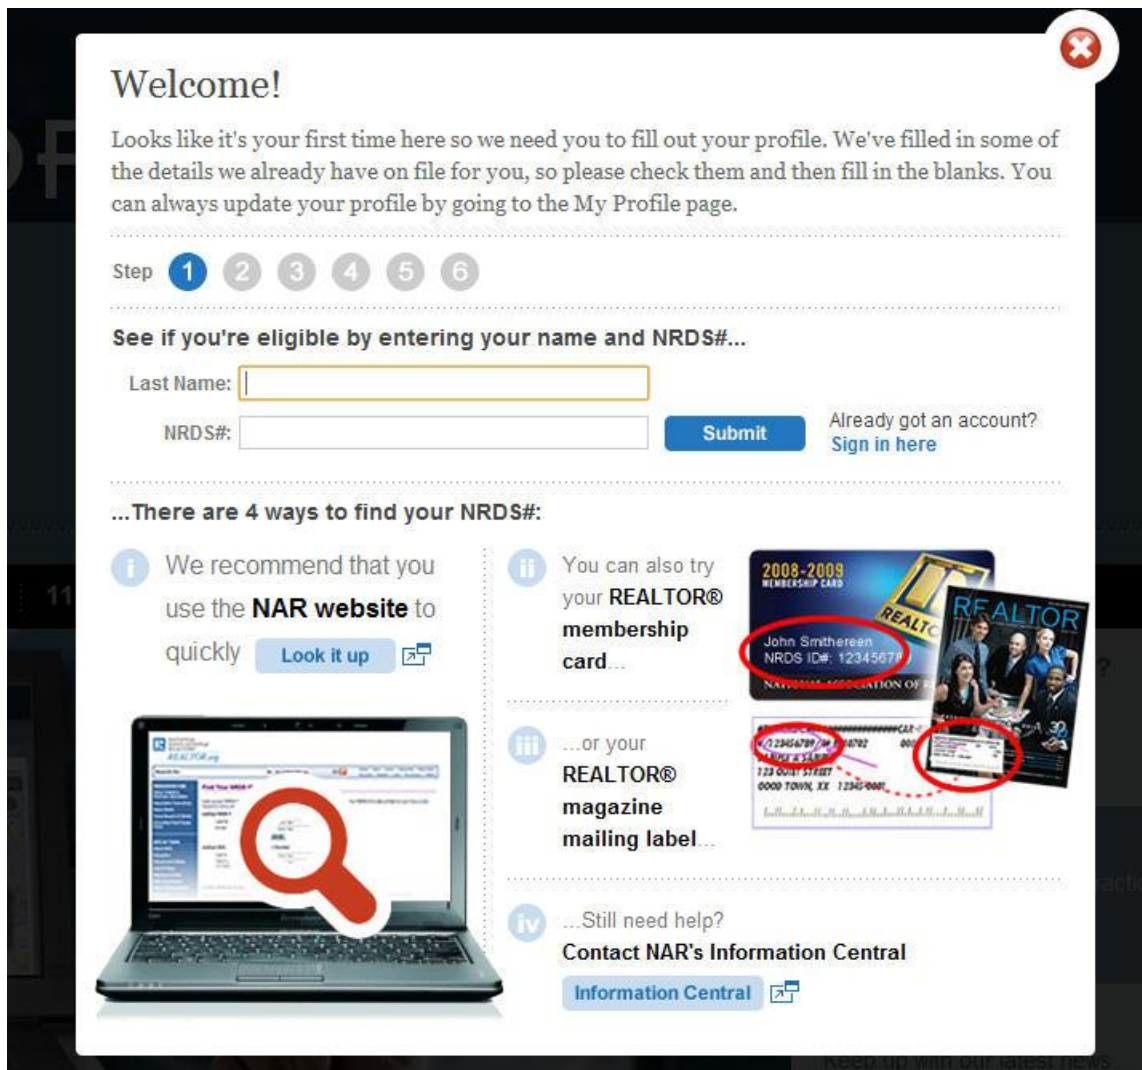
Welcome!

Looks like it's your first time here so we need you to fill out your profile. We've filled in some of the details we already have on file for you, so please check them and then fill in the blanks. You can always update your profile by going to the My Profile page.

Step 1 2 3 4 5 6

See if you're eligible by entering your name and NRDS#...

Last Name:

NRDS#:

Submit

Already got an account?
Sign in here

...There are 4 ways to find your NRDS#:

i We recommend that you use the NAR website to quickly Look it up

ii You can also try your REALTOR® membership card...

2008-2009
MEMBERSHIP CARD
REALTOR
John Smithereen
NRDS ID#: 12345678
NATIONAL ASSOCIATION OF R

REALTOR

iii ...or your REALTOR® magazine mailing label...

123456789
123 QUIET STREET
GOOD TOWN, XX 12345-0001

iv ...Still need help?
Contact NAR's Information Central
Information Central